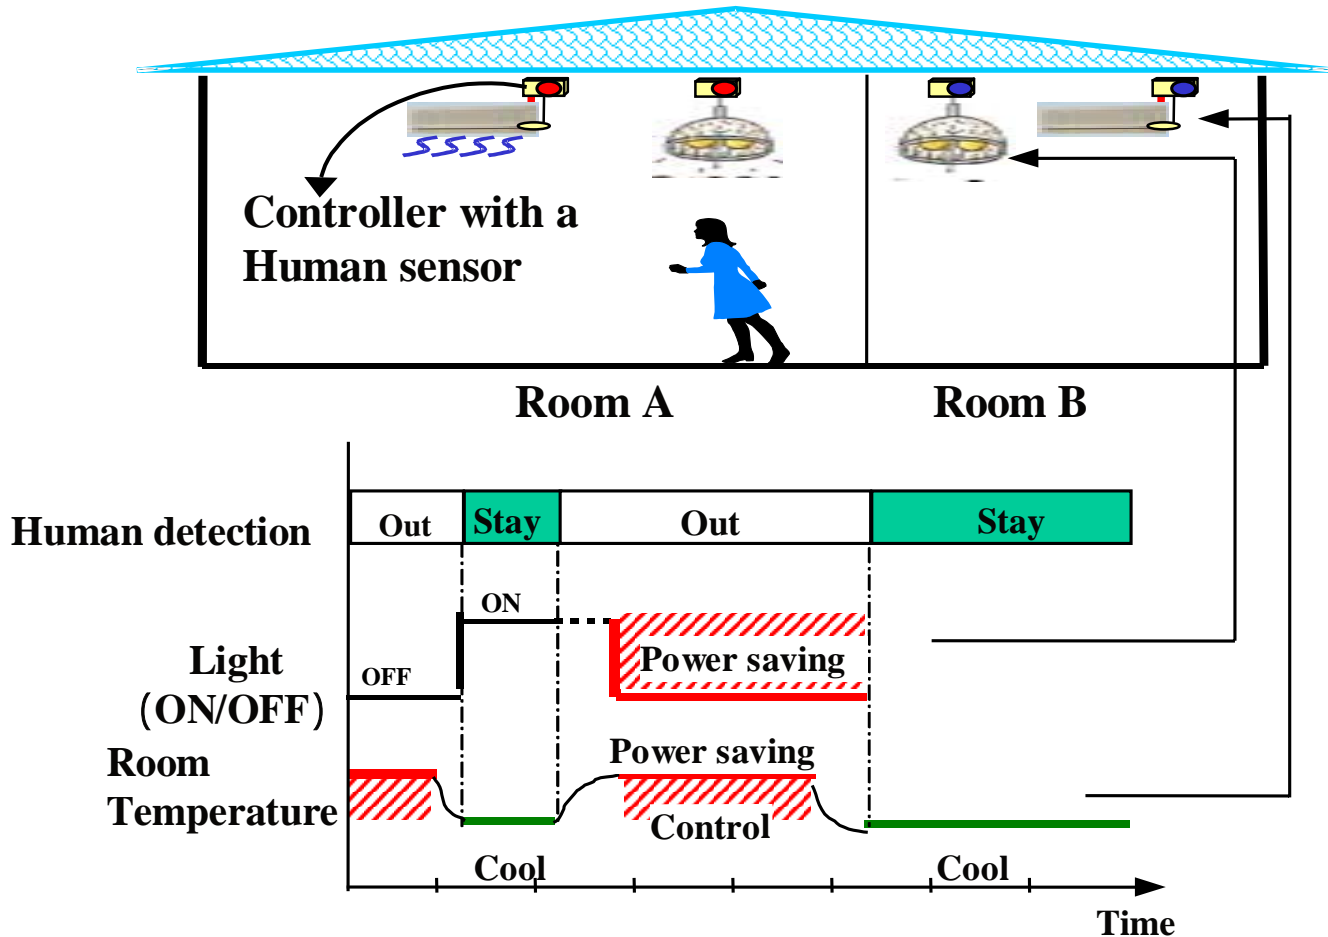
Controller with a Human sensor

Room A

Room B

Human detection

| Out | Stay | Out | Stay |
|---|---|---|---|

ON

Light (ON/OFF)

OFF

Power saving

Room Temperature

Power saving

Control

Cool

Cool

Time